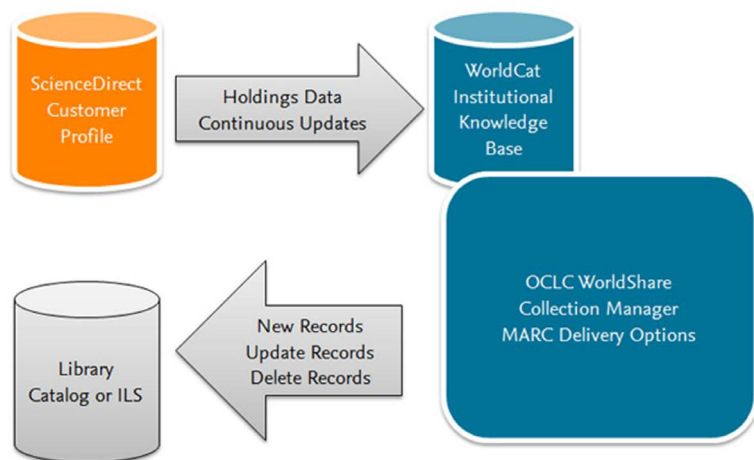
ScienceDirect Customer Profile

Holdings Data Continuous Updates

WorldCat Institutional Knowledge Base

OCLC WorldShare Collection Manager MARC Delivery Options

New Records Update Records Delete Records

Library Catalog or ILS